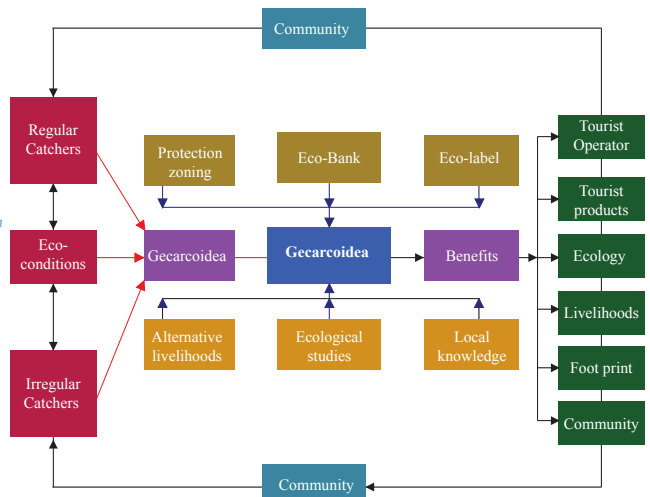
Community

Regular Catchers

Eco-conditions

Irregular Catchers

Protection zoning

Eco-Bank

Eco-label

Gecarcoidea

Gecarcoidea

Benefits

Alternative livelihoods

Ecological studies

Local knowledge

Tourist Operator

Tourist products

Ecology

Livelihoods

Foot print

Community

Community